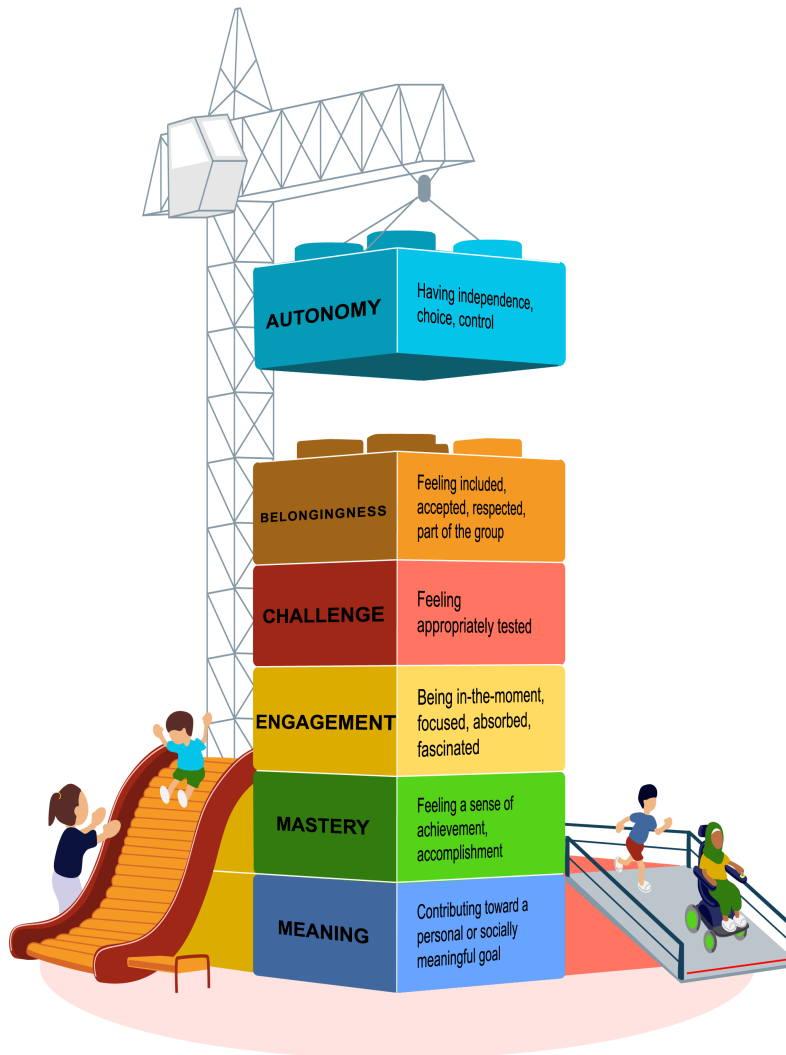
AUTONOMY
Having independence, choice, control

BELONGINGNESS
Feeling included, accepted, respected, part of the group

CHALLENGE
Feeling appropriately tested

ENGAGEMENT
Being in-the-moment, focused, absorbed, fascinated

MASTERY
Feeling a sense of achievement, accomplishment

MEANING
Contributing toward a personal or socially meaningful goal